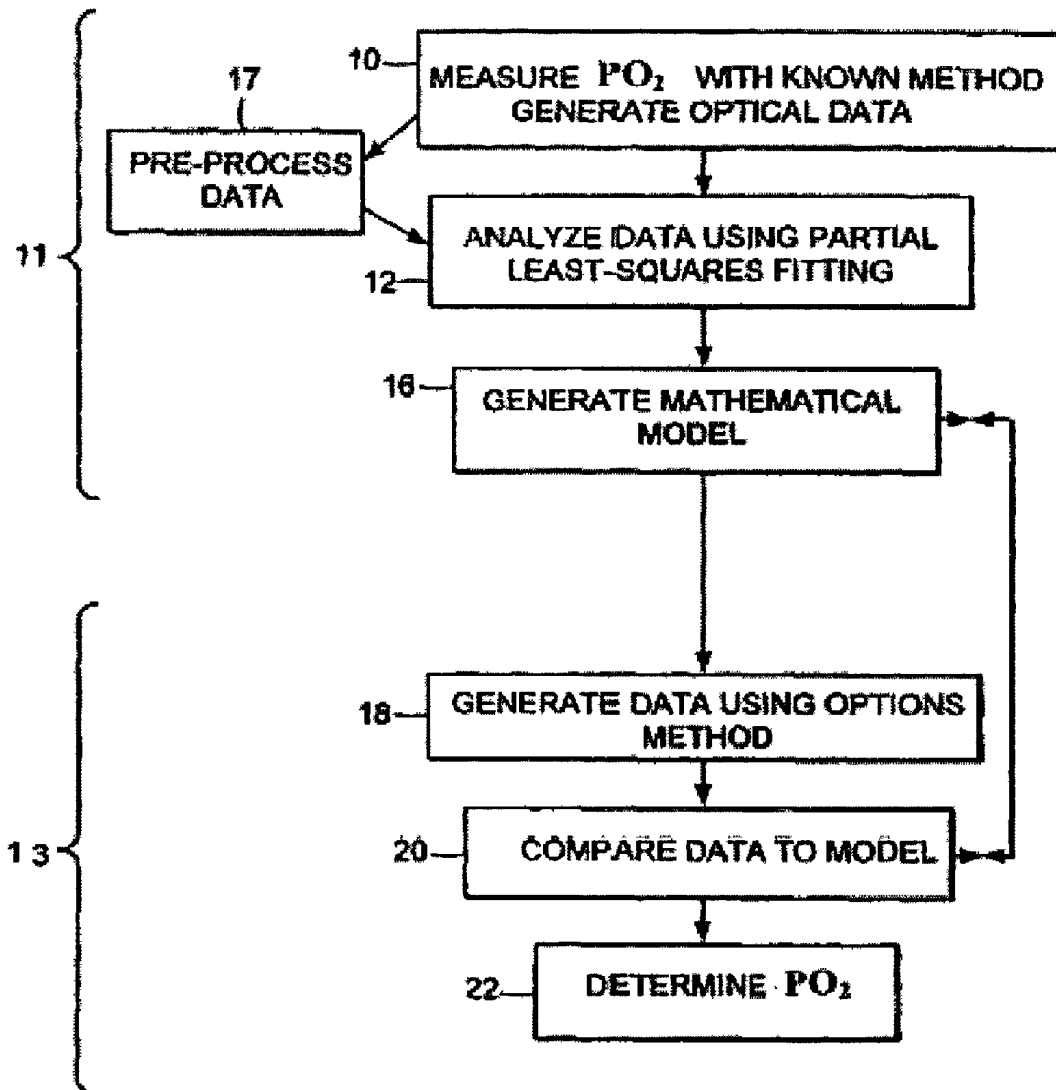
10
MEASURE $PO_2$ WITH KNOWN METHOD GENERATE OPTICAL DATA

17
PRE-PROCESS DATA

11

ANALYZE DATA USING PARTIAL LEAST-SQUARES FITTING
12

16
GENERATE MATHEMATICAL MODEL

18
GENERATE DATA USING OPTIONS METHOD

13

20
COMPARE DATA TO MODEL

22
DETERMINE $PO_2$